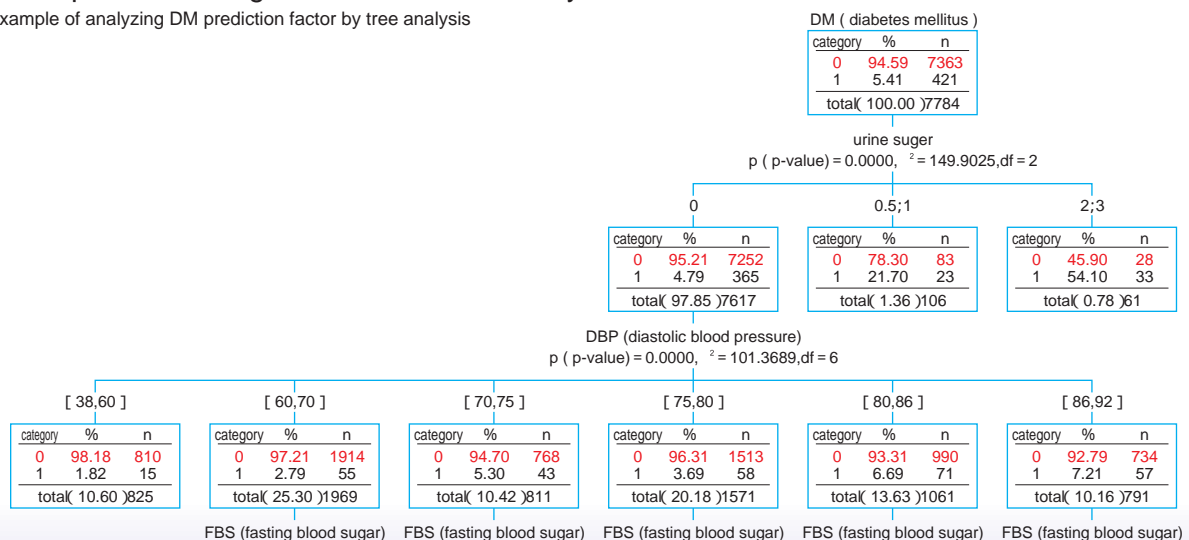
xample of analyzing DM prediction factor by tree analysis

DM ( diabetes mellitus )

| category | % | n |
|---|---|---|
| 0 | 94.59 | 7363 |
| 1 | 5.41 | 421 |
| total | ( 100.00 ) | 7784 |

urine suger
p ( p-value) = 0.0000, $^2$ = 149.9025,df = 2

0

| category | % | n |
|---|---|---|
| 0 | 95.21 | 7252 |
| 1 | 4.79 | 365 |
| total | ( 97.85 ) | 7617 |

0.5;1

| category | % | n |
|---|---|---|
| 0 | 78.30 | 83 |
| 1 | 21.70 | 23 |
| total | ( 1.36 ) | 106 |

2;3

| category | % | n |
|---|---|---|
| 0 | 45.90 | 28 |
| 1 | 54.10 | 33 |
| total | ( 0.78 ) | 61 |

DBP (diastolic blood pressure)
p ( p-value) = 0.0000, $^2$ = 101.3689,df = 6

[ 38,60 ]

| category | % | n |
|---|---|---|
| 0 | 98.18 | 810 |
| 1 | 1.82 | 15 |
| total | ( 10.60 ) | 825 |

[ 60,70 ]

| category | % | n |
|---|---|---|
| 0 | 97.21 | 1914 |
| 1 | 2.79 | 55 |
| total | ( 25.30 ) | 1969 |

[ 70,75 ]

| category | % | n |
|---|---|---|
| 0 | 94.70 | 768 |
| 1 | 5.30 | 43 |
| total | ( 10.42 ) | 811 |

[ 75,80 ]

| category | % | n |
|---|---|---|
| 0 | 96.31 | 1513 |
| 1 | 3.69 | 58 |
| total | ( 20.18 ) | 1571 |

[ 80,86 ]

| category | % | n |
|---|---|---|
| 0 | 93.31 | 990 |
| 1 | 6.69 | 71 |
| total | ( 13.63 ) | 1061 |

[ 86,92 ]

| category | % | n |
|---|---|---|
| 0 | 92.79 | 734 |
| 1 | 7.21 | 57 |
| total | ( 10.16 ) | 791 |

FBS (fasting blood sugar) FBS (fasting blood sugar) FBS (fasting blood sugar) FBS (fasting blood sugar) FBS (fasting blood sugar)